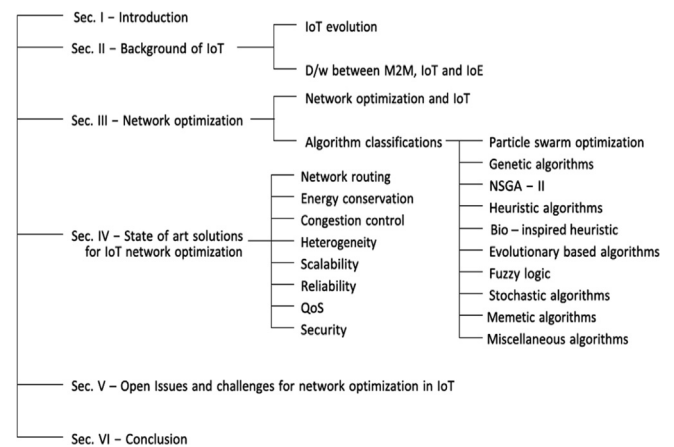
Sec. I – Introduction

Sec. II – Background of IoT

IoT evolution

D/w between M2M, IoT and IoE

Sec. III – Network optimization

Network optimization and IoT

Algorithm classifications

Particle swarm optimization

Genetic algorithms

NSGA – II

Heuristic algorithms

Bio – inspired heuristic

Evolutionary based algorithms

Fuzzy logic

Stochastic algorithms

Memetic algorithms

Miscellaneous algorithms

Sec. IV – State of art solutions for IoT network optimization

Network routing

Energy conservation

Congestion control

Heterogeneity

Scalability

Reliability

QoS

Security

Sec. V – Open Issues and challenges for network optimization in IoT

Sec. VI – Conclusion